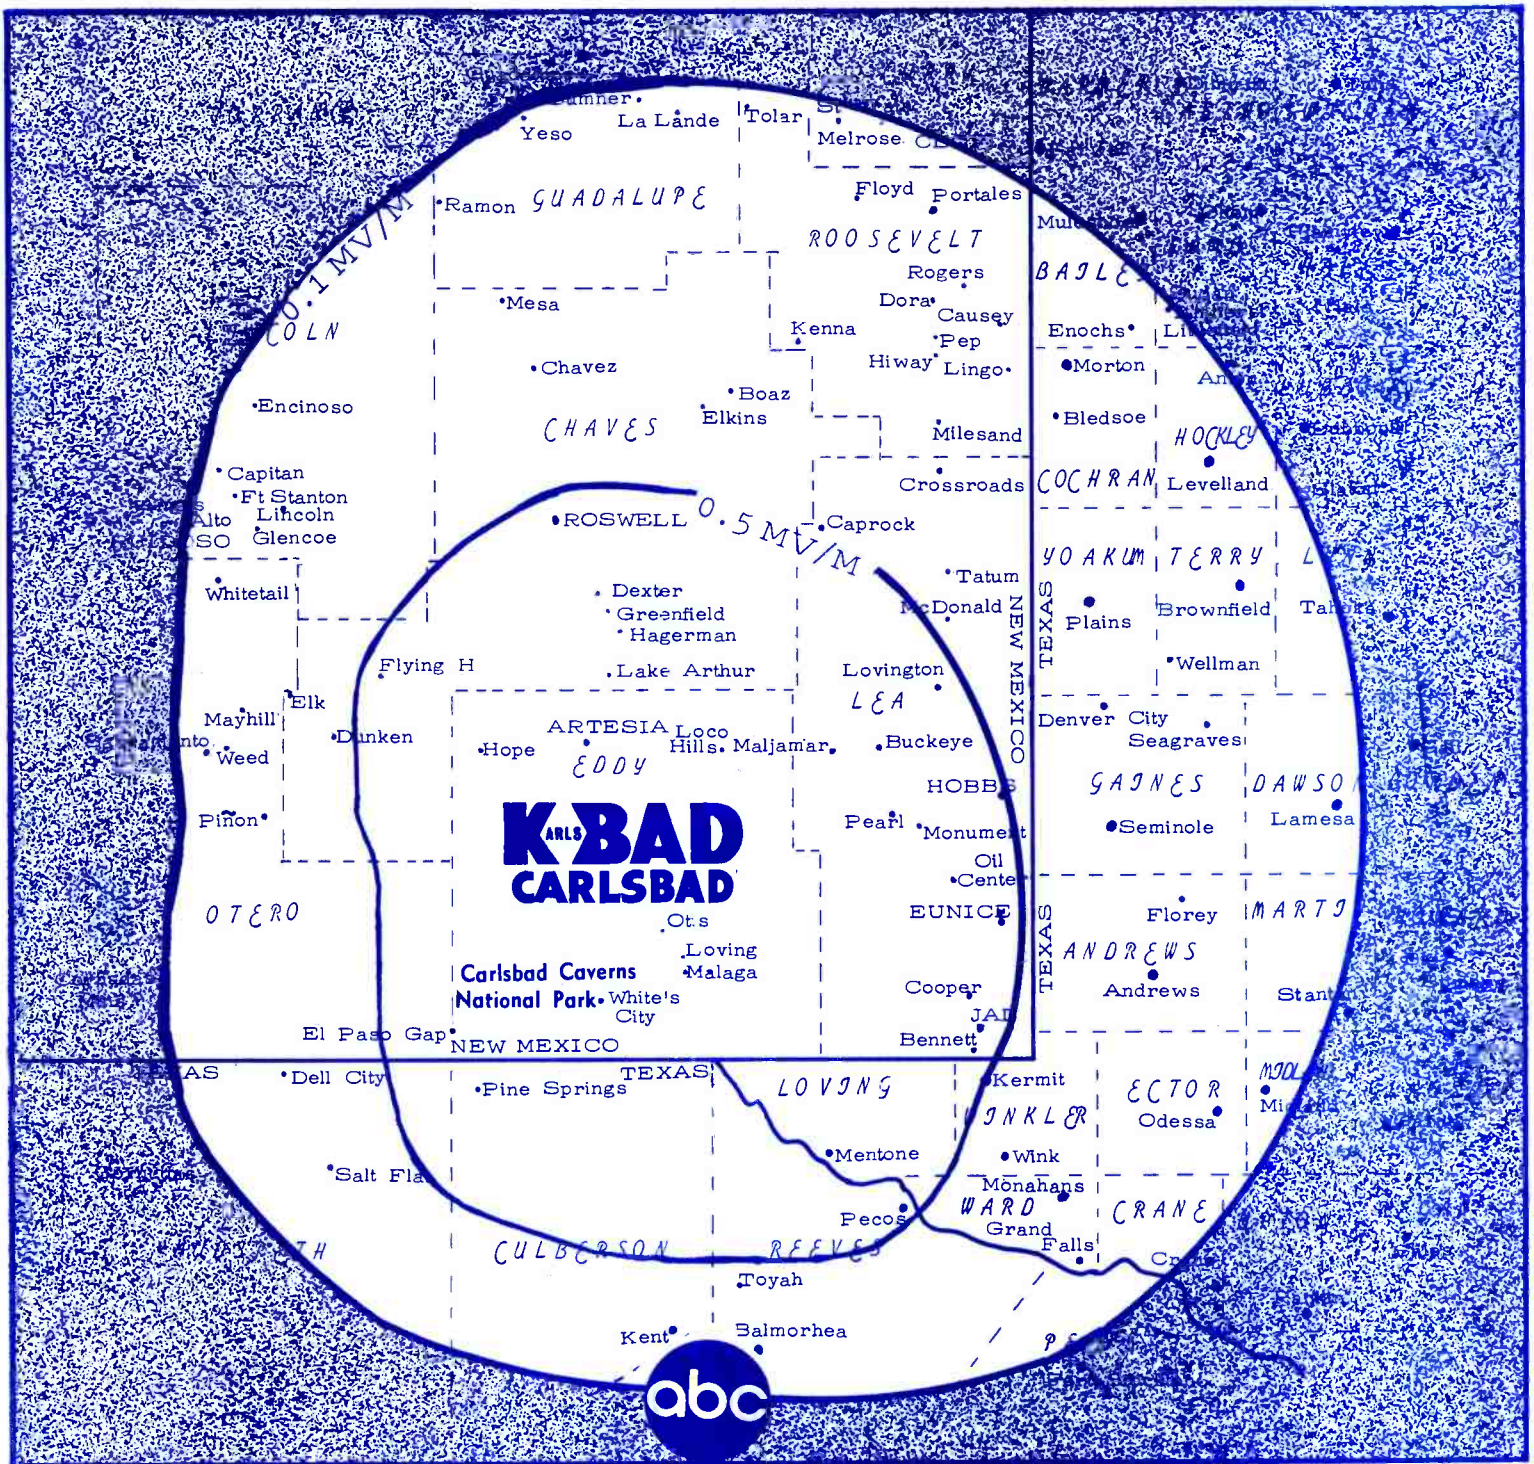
Sumner
Yeso
La Lande
Tolar
Melrose
Floyd
Portales
Ramon
GUADALUPE
ROOSEVELT
0.1 MV/M
Rogers
Dora
Causey
Mesa
Kenna
Pep
COLN
Hiway
Lingo
Chavez
Boaz
Elkins
Encinoso
CHAVES
Milesand
Capitan
Ft Stanton
Lincoln
Alto
Glencoe
ROSWELL
0.5 MV/M
Caprock
Crossroads
Whitetail
Dexter
Greenfield
Hagerman
Tatum
McDonald
Flying H
Lake Arthur
Lovington
Elk
Mayhill
LEA
Dunken
ARTESIA
Loco Hills
Maljamar
Buckeye
Weed
Hope
EDDY
HOBBS
Pinon
Pearl
Monument
K-BAD
CARLSBAD
Oil Center
OTERO
Otis
EUNICE
Loving
Malaga
Carlsbad Caverns National Park
White's City
Cooper
JAL
El Paso Gap
NEW MEXICO
Bennett
NEW MEXICO
TEXAS
BAILEY
Enochs
Morton
Bledsoe
HOCKLEY
COCHRAN
Levelland
YOAKUM
TERRY
Plains
Brownfield
Wellman
Denver City
Seagraves
GAINES
DAWSON
Lamesa
Seminole
TEXAS
ANDREWS
Florey
MARTIN
Andrews
Stanton
Dell City
TEXAS
Pine Springs
LOVING
Kermit
ECTOR
Odessa
WINKLER
Salt Flat
Mentone
Wink
Monahans
WARD
Grand Falls
CRANE
Pecos
CULBERSON
REEVES
Toyah
Kent
Balmorhea
abc